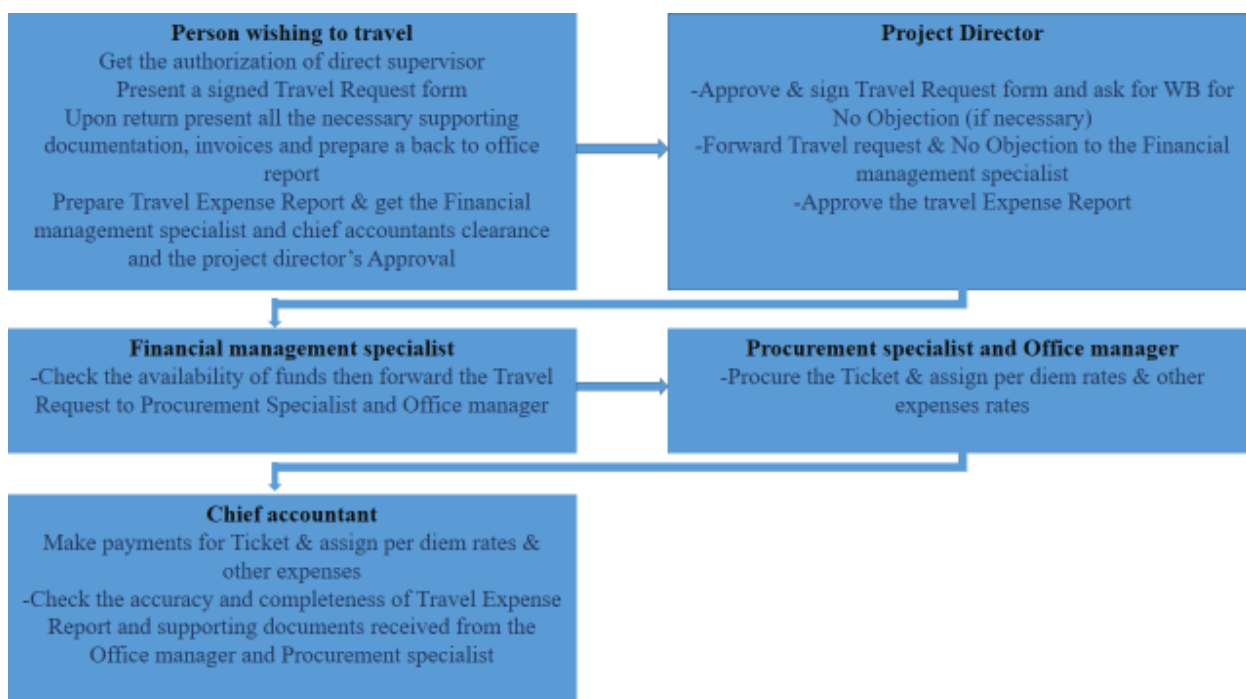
**Person wishing to travel**
Get the authorization of direct supervisor
Present a signed Travel Request form
Upon return present all the necessary supporting documentation, invoices and prepare a back to office report
Prepare Travel Expense Report & get the Financial management specialist and chief accountants clearance and the project director's Approval

**Project Director**
-Approve & sign Travel Request form and ask for WB for No Objection (if necessary)
-Forward Travel request & No Objection to the Financial management specialist
-Approve the travel Expense Report

**Financial management specialist**
-Check the availability of funds then forward the Travel Request to Procurement Specialist and Office manager

**Procurement specialist and Office manager**
-Procure the Ticket & assign per diem rates & other expenses rates

**Chief accountant**
Make payments for Ticket & assign per diem rates & other expenses
-Check the accuracy and completeness of Travel Expense Report and supporting documents received from the Office manager and Procurement specialist